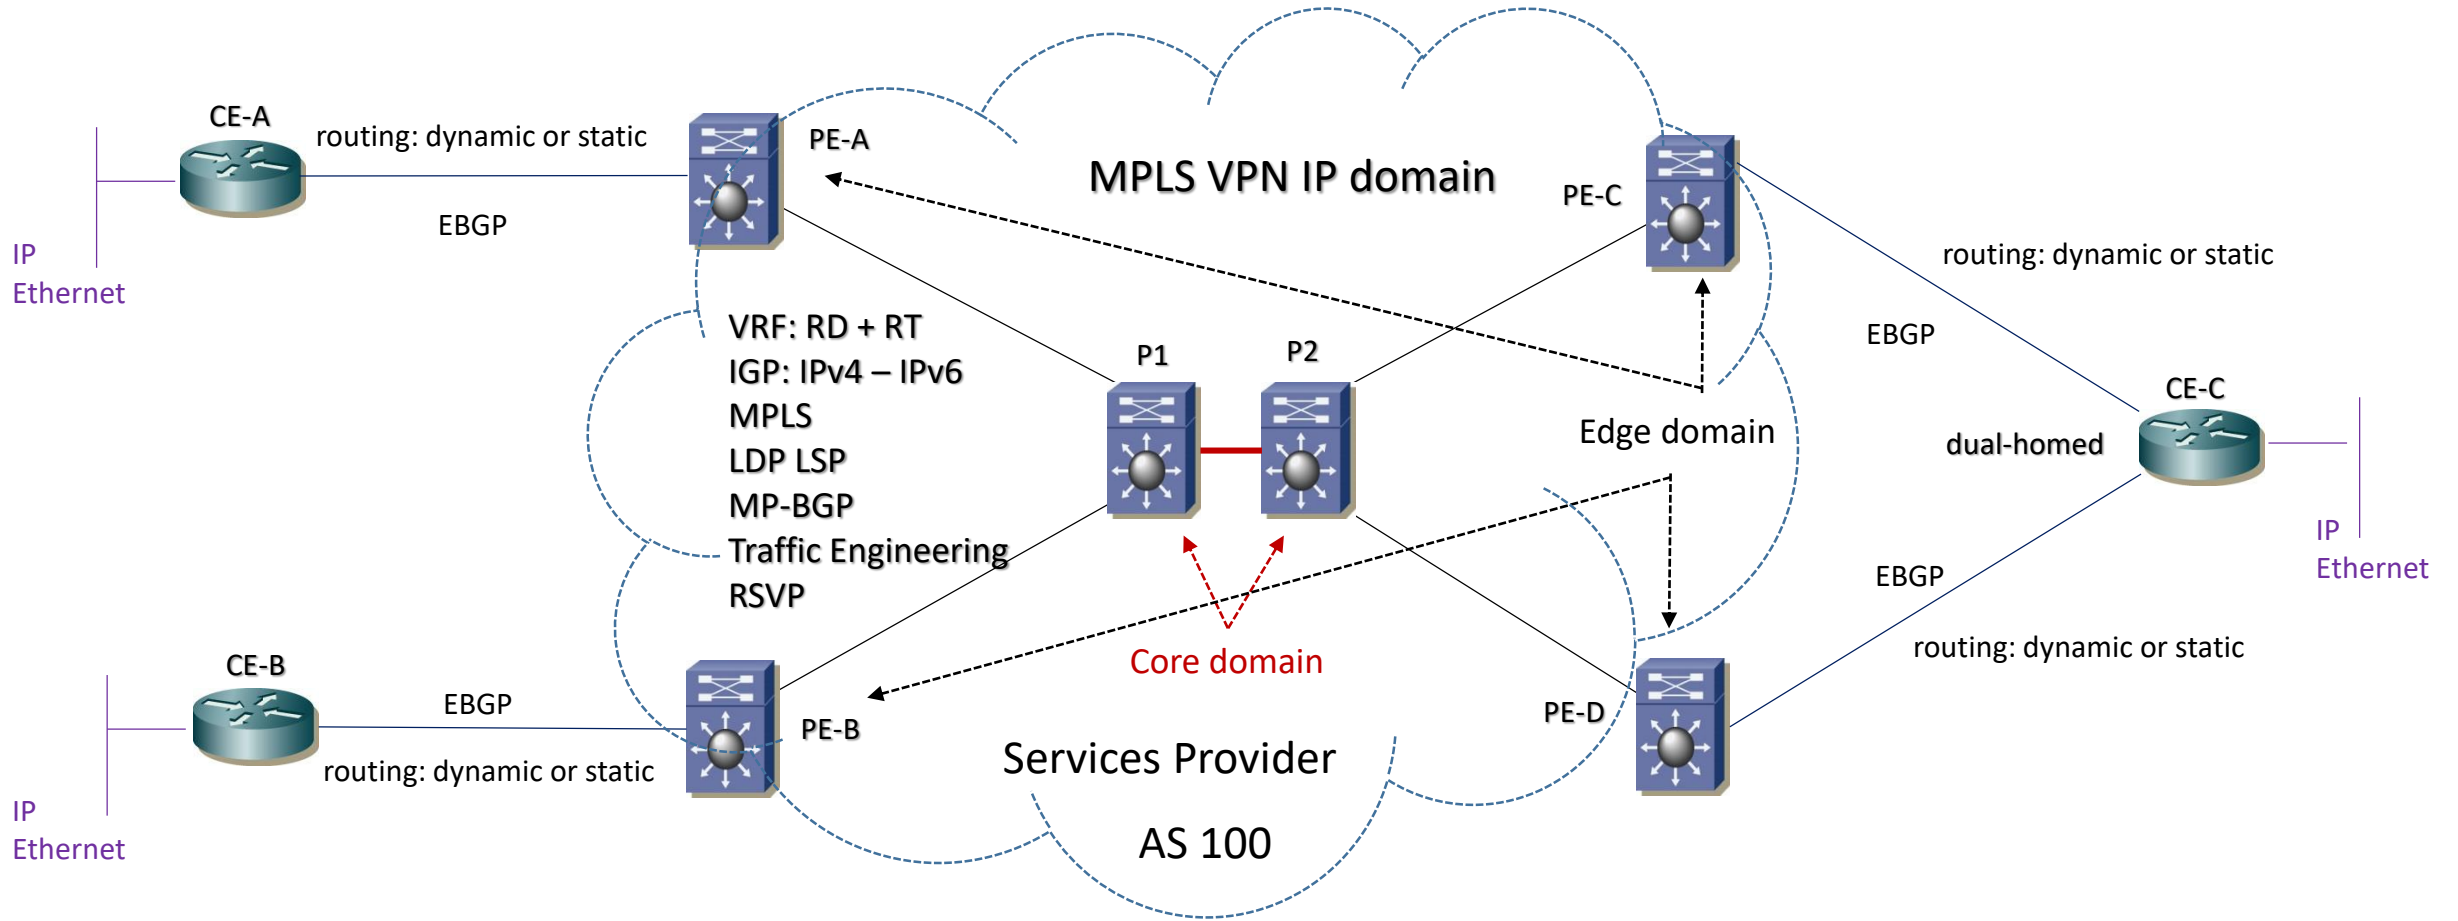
CE-A
routing: dynamic or static
EBGP
IP
Ethernet
PE-A
MPLS VPN IP domain
PE-C
routing: dynamic or static
EBGP
VRF: RD + RT
IGP: IPv4 – IPv6
MPLS
LDP LSP
MP-BGP
Traffic Engineering
RSVP
P1
P2
Edge domain
CE-C
dual-homed
IP
Ethernet
EBGP
routing: dynamic or static
Core domain
CE-B
EBGP
routing: dynamic or static
IP
Ethernet
PE-B
PE-D
Services Provider
AS 100